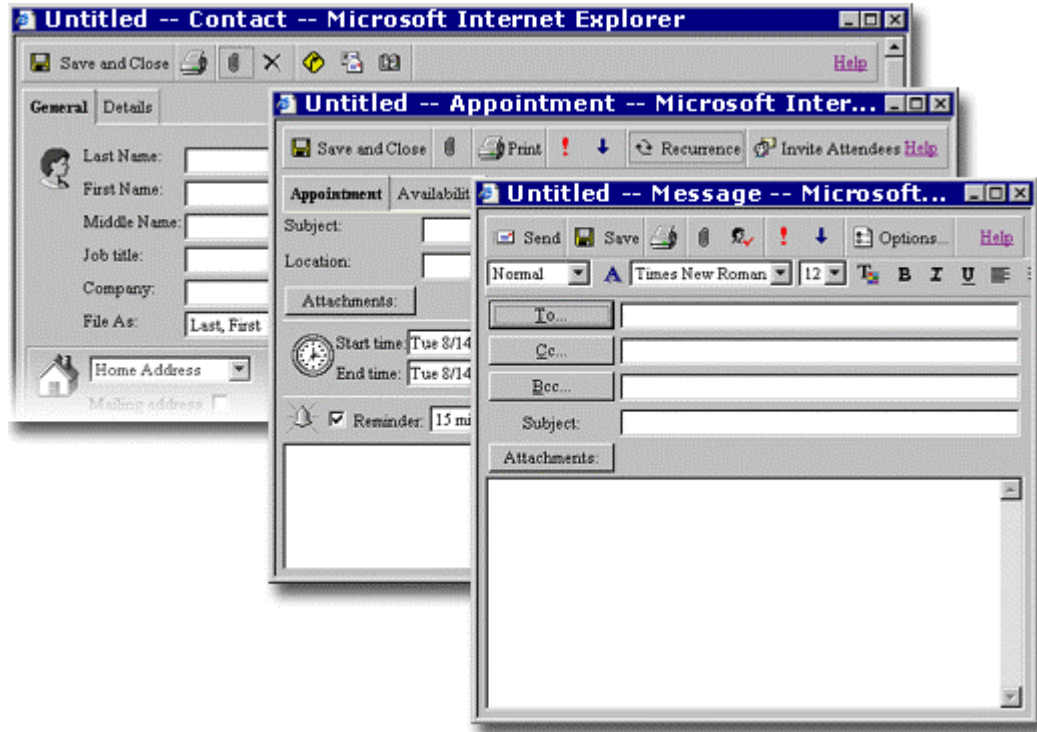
Untitled -- Contact -- Microsoft Internet Explorer

Save and Close

Help

General Details

Last Name:

First Name:

Middle Name:

Job title:

Company:

File As: Last, First

Home Address

Mailing address

Untitled -- Appointment -- Microsoft Inter...

Save and Close Print Recurrence Invite Attendees Help

Appointment Availabilit

Subject:

Location:

Attachments:

Start time: Tue 8/14

End time: Tue 8/14

Reminder: 15 mi

Untitled -- Message -- Microsoft...

Send Save Options... Help

Normal Times New Roman 12 B I U

To...

Cc...

Bcc...

Subject:

Attachments: